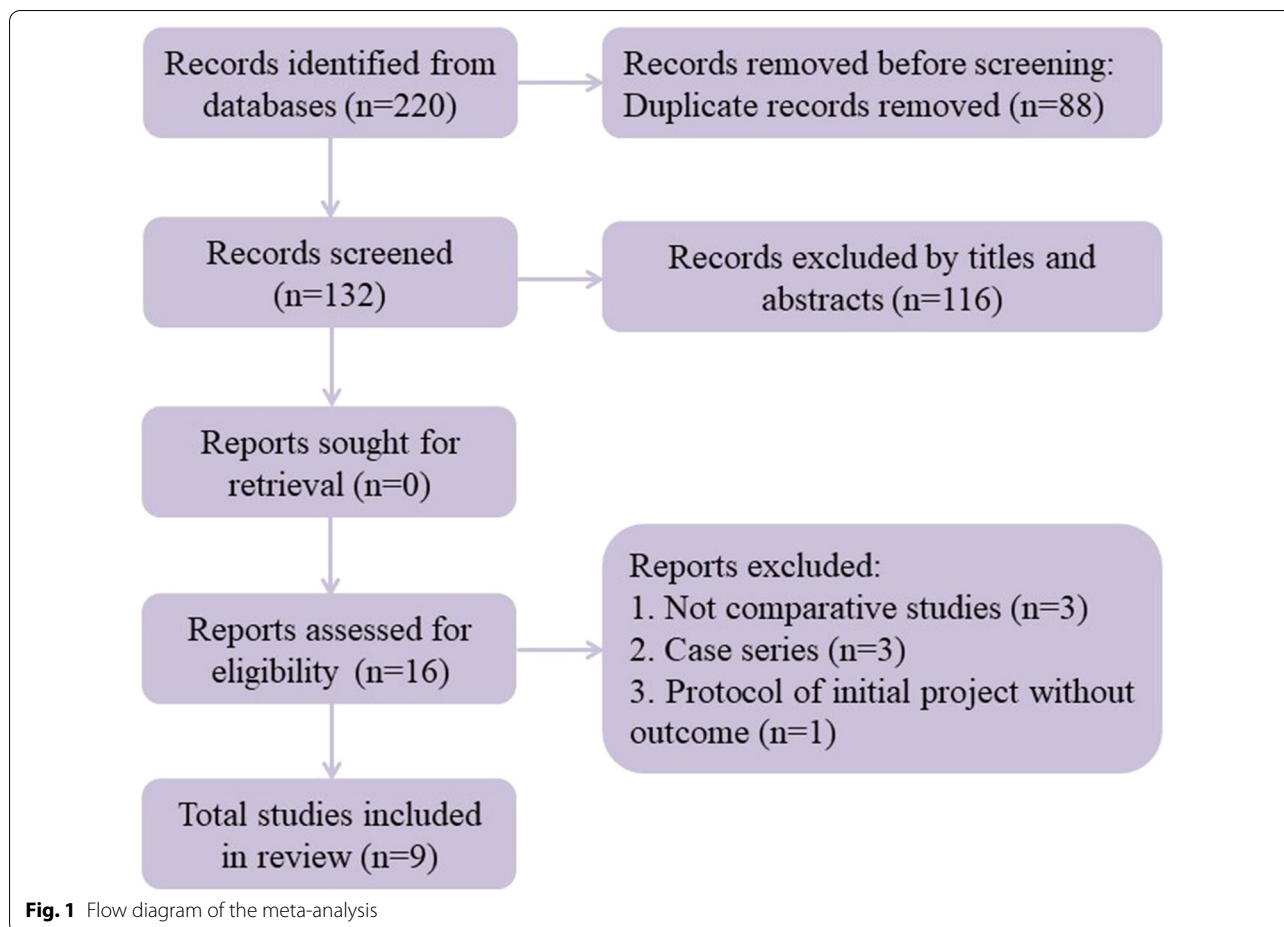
Records identified from databases (n=220)

Records removed before screening: Duplicate records removed (n=88)

Records screened (n=132)

Records excluded by titles and abstracts (n=116)

Reports sought for retrieval (n=0)

Reports assessed for eligibility (n=16)

Reports excluded:
1. Not comparative studies (n=3)
2. Case series (n=3)
3. Protocol of initial project without outcome (n=1)

Total studies included in review (n=9)

**Fig. 1** Flow diagram of the meta-analysis